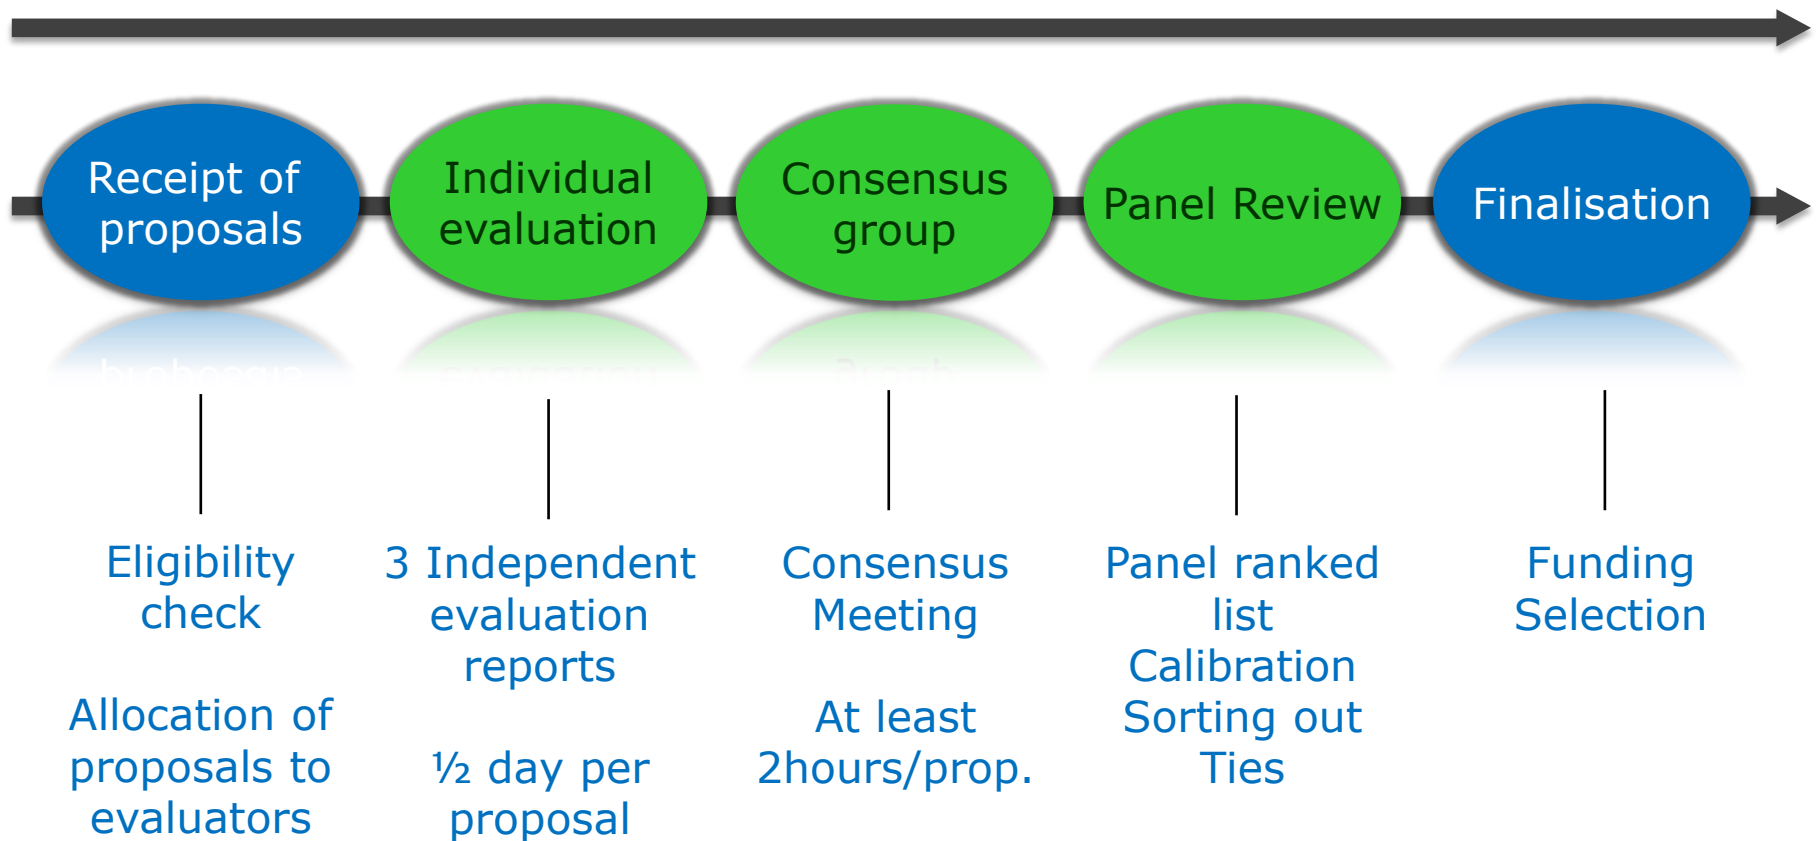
Receipt of proposals

Individual evaluation

Consensus group

Panel Review

Finalisation

Eligibility check

Allocation of proposals to evaluators

3 Independent evaluation reports

½ day per proposal

Consensus Meeting

At least 2hours/prop.

Panel ranked list
Calibration
Sorting out Ties

Funding Selection